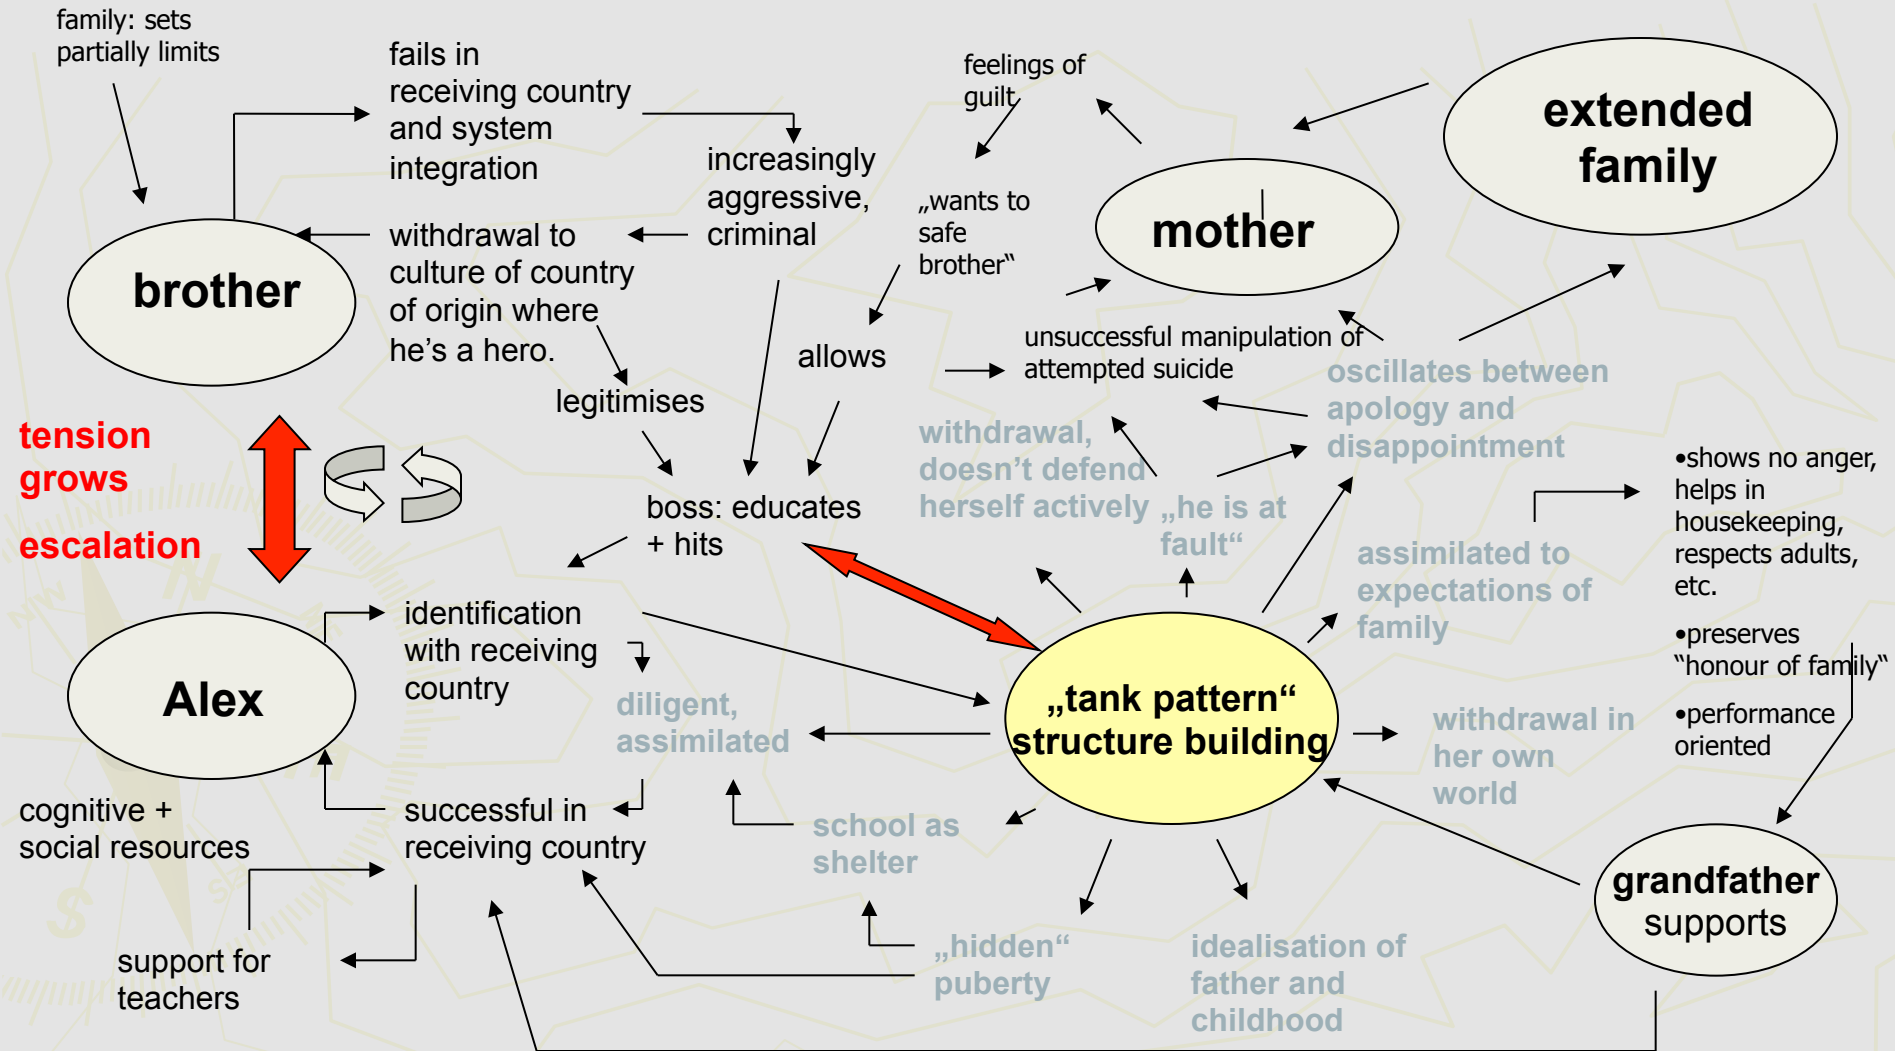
family: sets partially limits

fails in receiving country and system integration

increasingly aggressive, criminal

feelings of guilt

„wants to safe brother“

mother

extended family

brother

withdrawal to culture of country of origin where he's a hero.

allows

unsuccessful manipulation of attempted suicide

oscillates between apology and disappointment

legitimises

tension grows

escalation

withdrawal, doesn't defend herself actively

„he is at fault“

boss: educates + hits

•shows no anger, helps in housekeeping, respects adults, etc.

assimilated to expectations of family

•preserves "honour of family"

•performance oriented

Alex

identification with receiving country

diligent, assimilated

„tank pattern“ structure building

withdrawal in her own world

cognitive + social resources

successful in receiving country

school as shelter

grandfather supports

support for teachers

„hidden“ puberty

idealisation of father and childhood